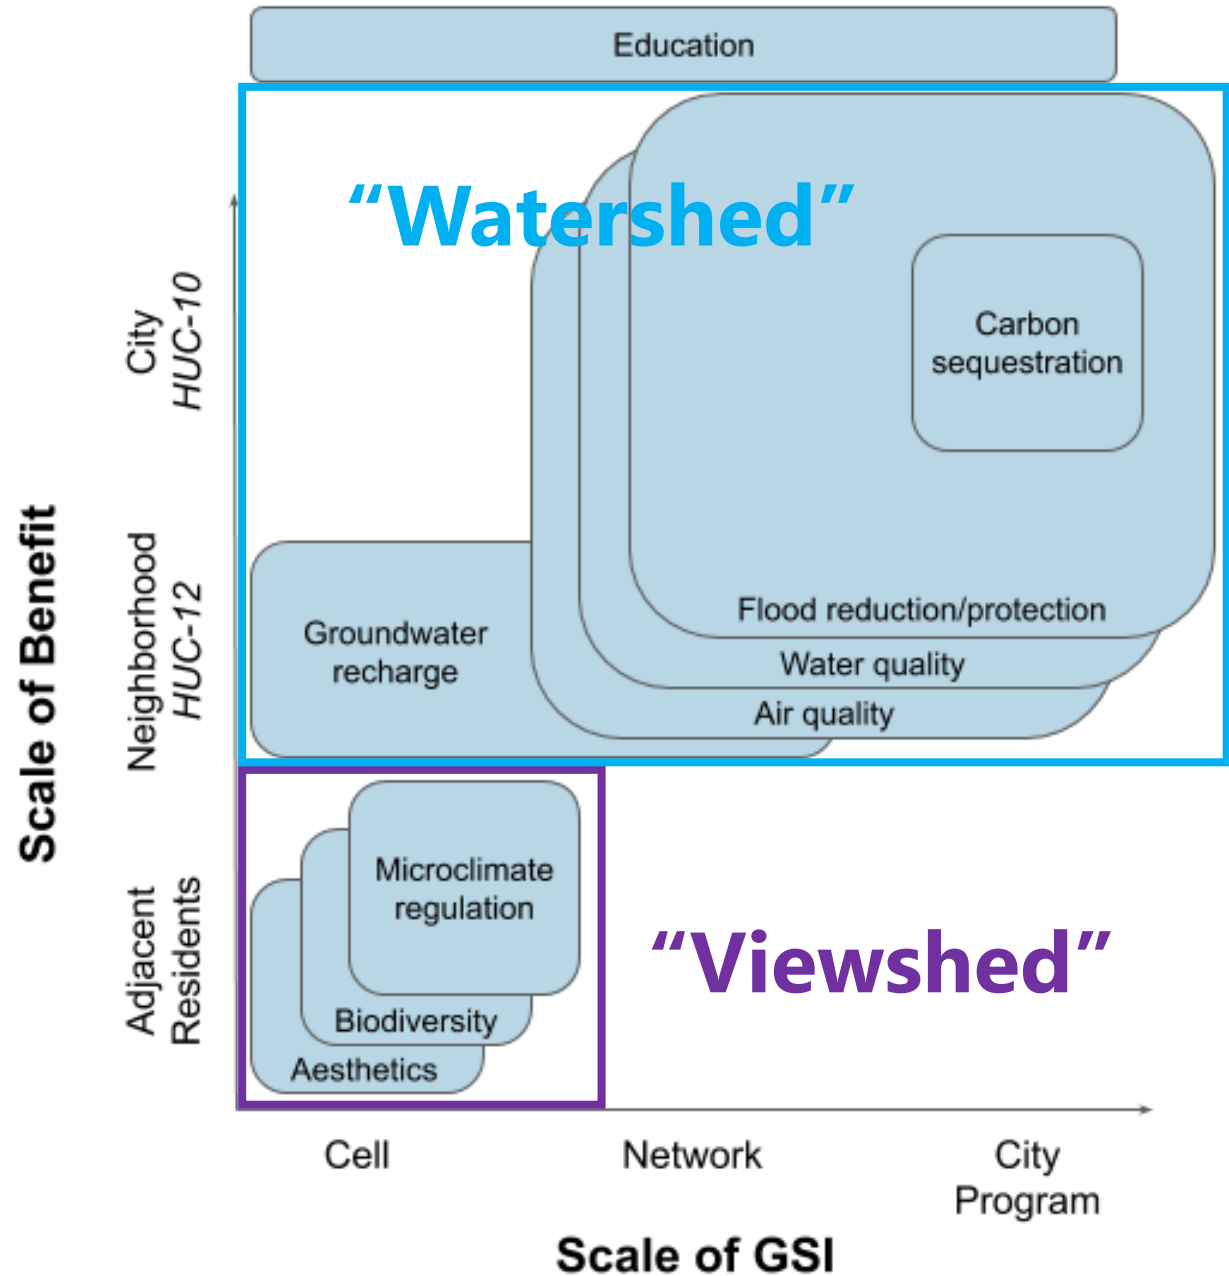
Education

"Watershed"

Carbon sequestration

Groundwater recharge

Flood reduction/protection

Water quality

Air quality

Microclimate regulation

Biodiversity

Aesthetics

"Viewshed"

Scale of Benefit

City
HUC-10

Neighborhood
HUC-12

Adjacent
Residents

Cell

Network

City
Program

Scale of GSI